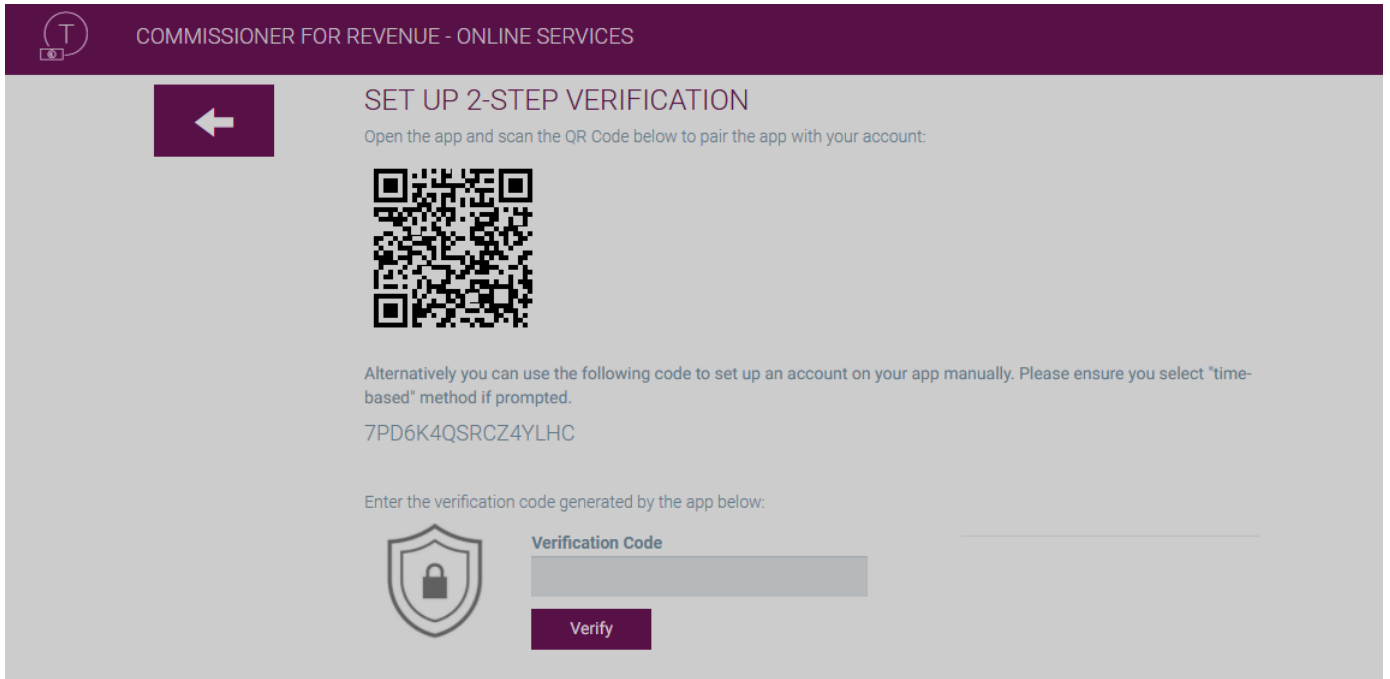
T

COMMISSIONER FOR REVENUE - ONLINE SERVICES

SET UP 2-STEP VERIFICATION

Open the app and scan the QR Code below to pair the app with your account:

Alternatively you can use the following code to set up an account on your app manually. Please ensure you select "time-based" method if prompted.

7PD6K4QSRCZ4YLHC

Enter the verification code generated by the app below:

Verification Code

Verify